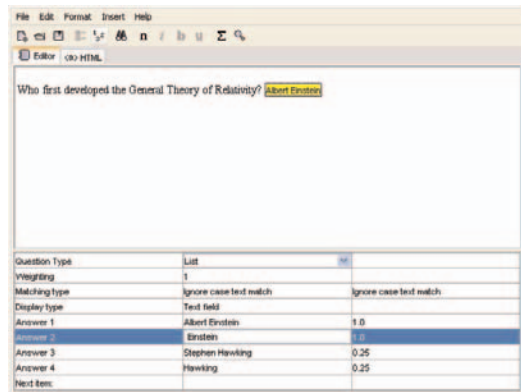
File Edit Format Insert Help

Editor <> HTML

Who first developed the General Theory of Relativity? Albert Einstein

| Question Type | List | |
|---|---|---|
| Weighting | 1 | |
| Matching type | Ignore case text match | Ignore case text match |
| Display type | Text field | |
| Answer 1 | Albert Einstein | 1.0 |
| Answer 2 | Einstein | 1.0 |
| Answer 3 | Stephen Hawking | 0.25 |
| Answer 4 | Hawking | 0.25 |
| Next item | | |